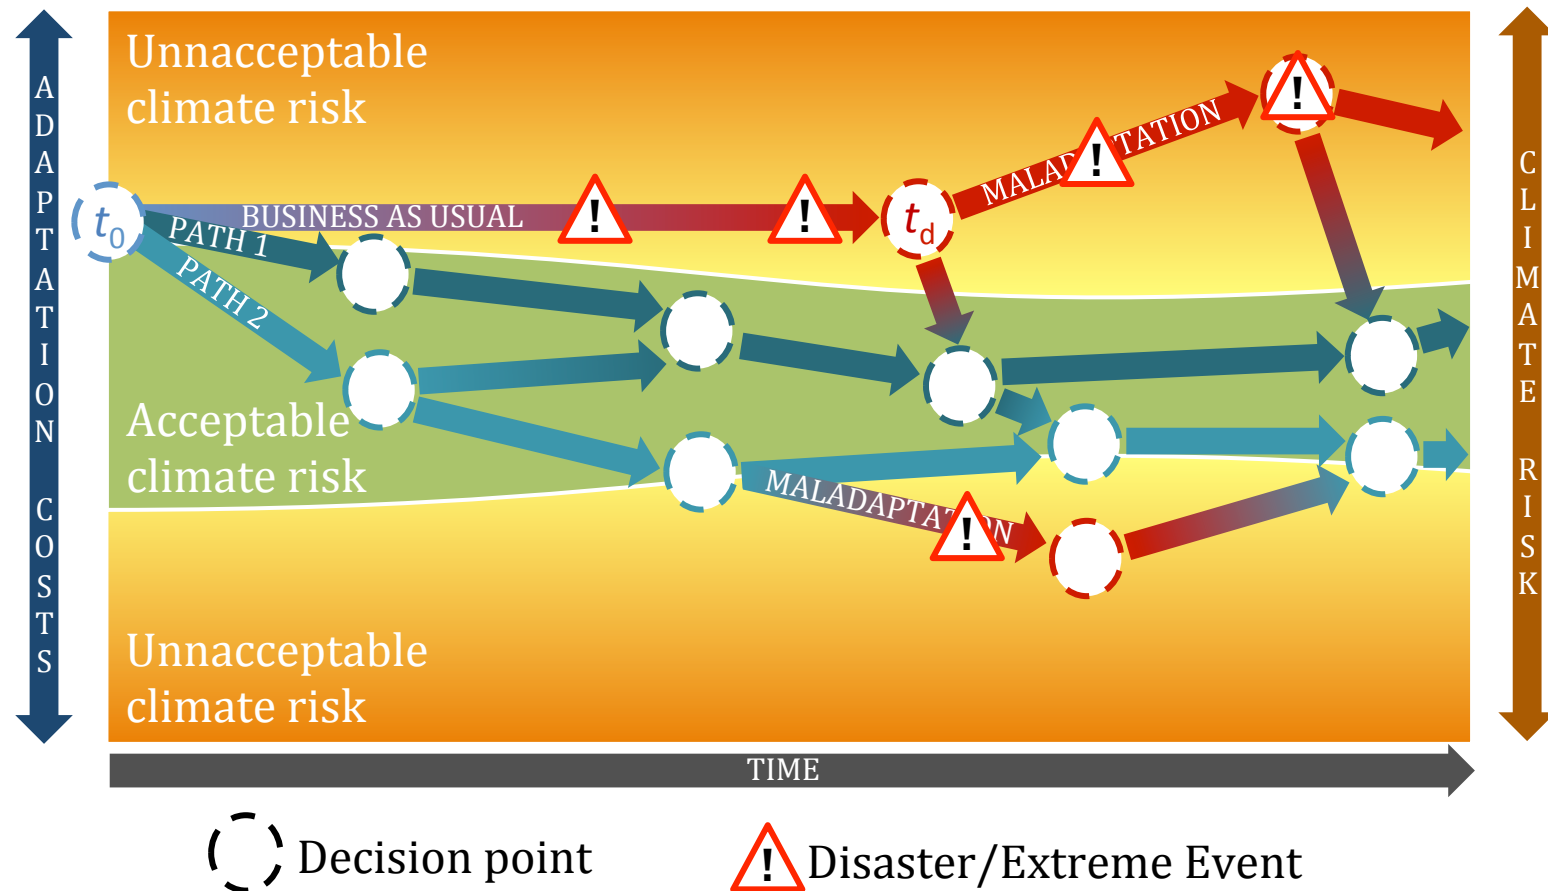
ADAPTATION COSTS

Unacceptable climate risk

$t_0$

BUSINESS AS USUAL

PATH 1

PATH 2

!

!

$t_d$

MALAD ! TATION

!

Acceptable climate risk

MALADAPTA ! N

Unacceptable climate risk

CLIMATE RISK

TIME

Decision point

! Disaster/Extreme Event